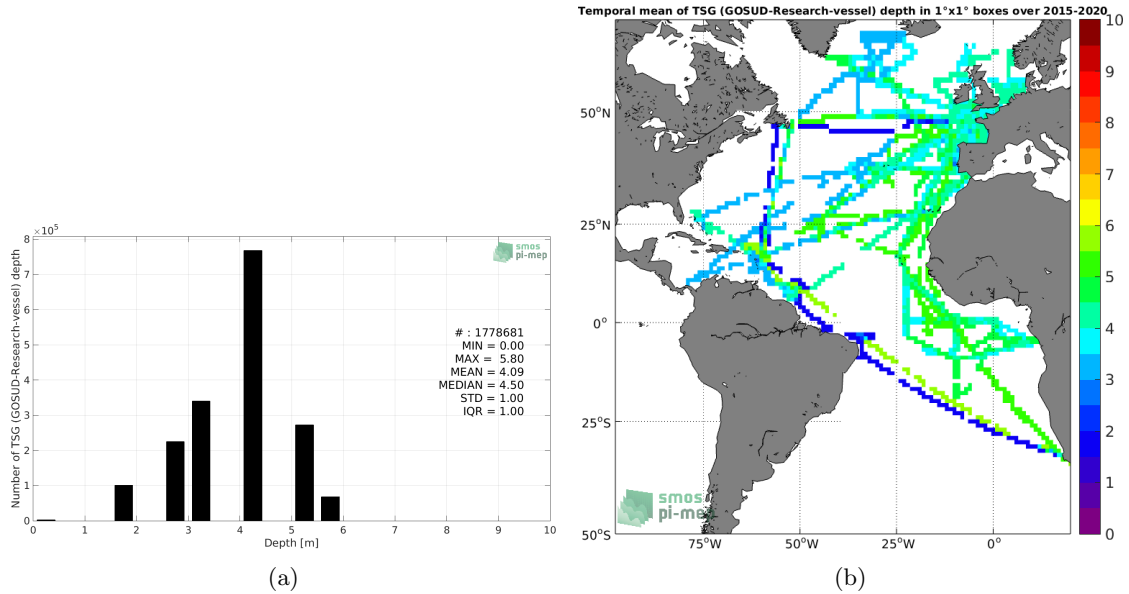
$\times10^5$

smos
pi-mep

Number of TSG (GOSUD-Research-vessel) depth

0
1
2
3
4
5
6
7

# : 1778681
MIN = 0.00
MAX = 5.80
MEAN = 4.09
MEDIAN = 4.50
STD = 1.00
IQR = 1.00

0 1 2 3 4 5 6 7 8 9 10

Depth [m]

(a)

Temporal mean of TSG (GOSUD-Research-vessel) depth in 1°x1° boxes over 2015-2020

50°N
25°N
0°
25°S
50°S

75°W 50°W 25°W 0°

smos
pi-mep

10
9
8
7
6
5
4
3
2
1
0

(b)